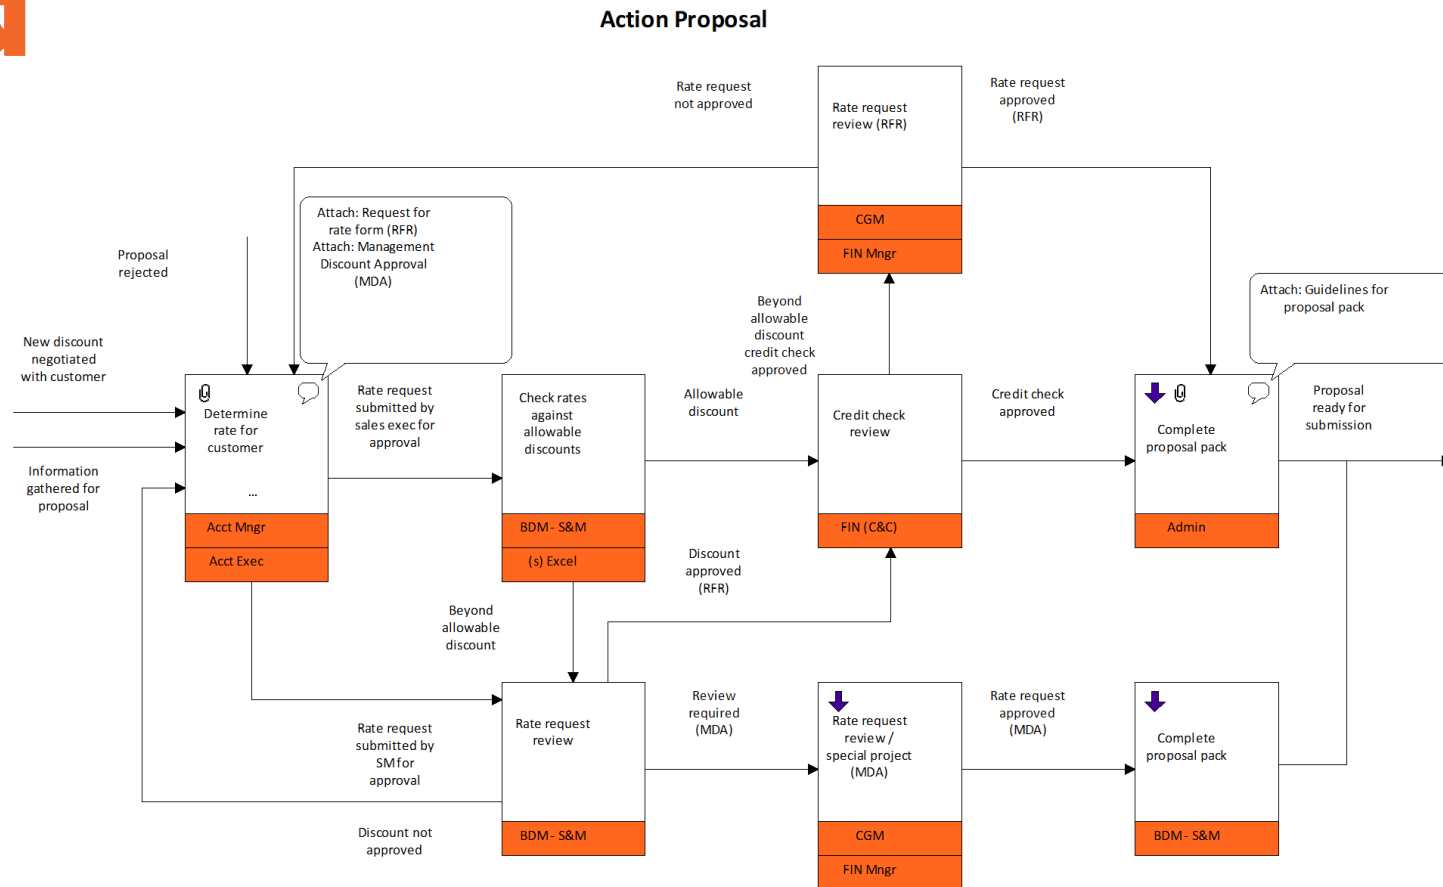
Action Proposal

Rate request not approved

Rate request review (RFR)

CGM

FIN Mngr

Rate request approved (RFR)

Proposal rejected

Attach: Request for rate form (RFR)
Attach: Management Discount Approval (MDA)

Attach: Guidelines for proposal pack

New discount negotiated with customer

Information gathered for proposal

Determine rate for customer

...

Acct Mngr

Acct Exec

Rate request submitted by sales exec for approval

Check rates against allowable discounts

BDM - S&M

(s) Excel

Beyond allowable discount credit check approved

Allowable discount

Credit check review

FIN (C&C)

Credit check approved

Complete proposal pack

Admin

Proposal ready for submission

Discount approved (RFR)

Beyond allowable discount

Rate request review

BDM - S&M

Rate request submitted by SM for approval

Discount not approved

Review required (MDA)

Rate request review / special project (MDA)

CGM

FIN Mngr

Rate request approved (MDA)

Complete proposal pack

BDM - S&M